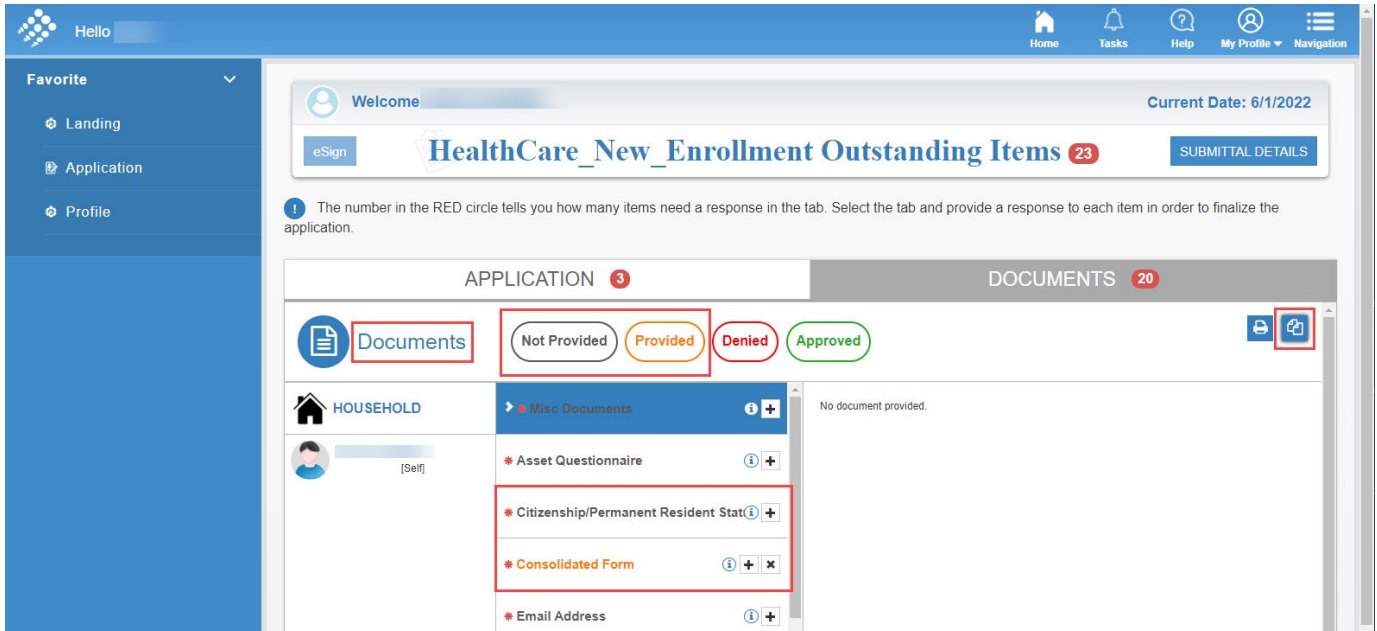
Hello

Home Tasks Help My Profile ▾ Navigation

Favorite

Landing

Application

Profile

Welcome

Current Date: 6/1/2022

eSign

HealthCare_New_Enrollment Outstanding Items 23

SUBMITTAL DETAILS

The number in the RED circle tells you how many items need a response in the tab. Select the tab and provide a response to each item in order to finalize the application.

APPLICATION 3

DOCUMENTS 20

Documents

Not Provided Provided Denied Approved

HOUSEHOLD

[Self]

Misc Documents

Asset Questionnaire

Citizenship/Permanent Resident Stat

Consolidated Form

Email Address

No document provided.